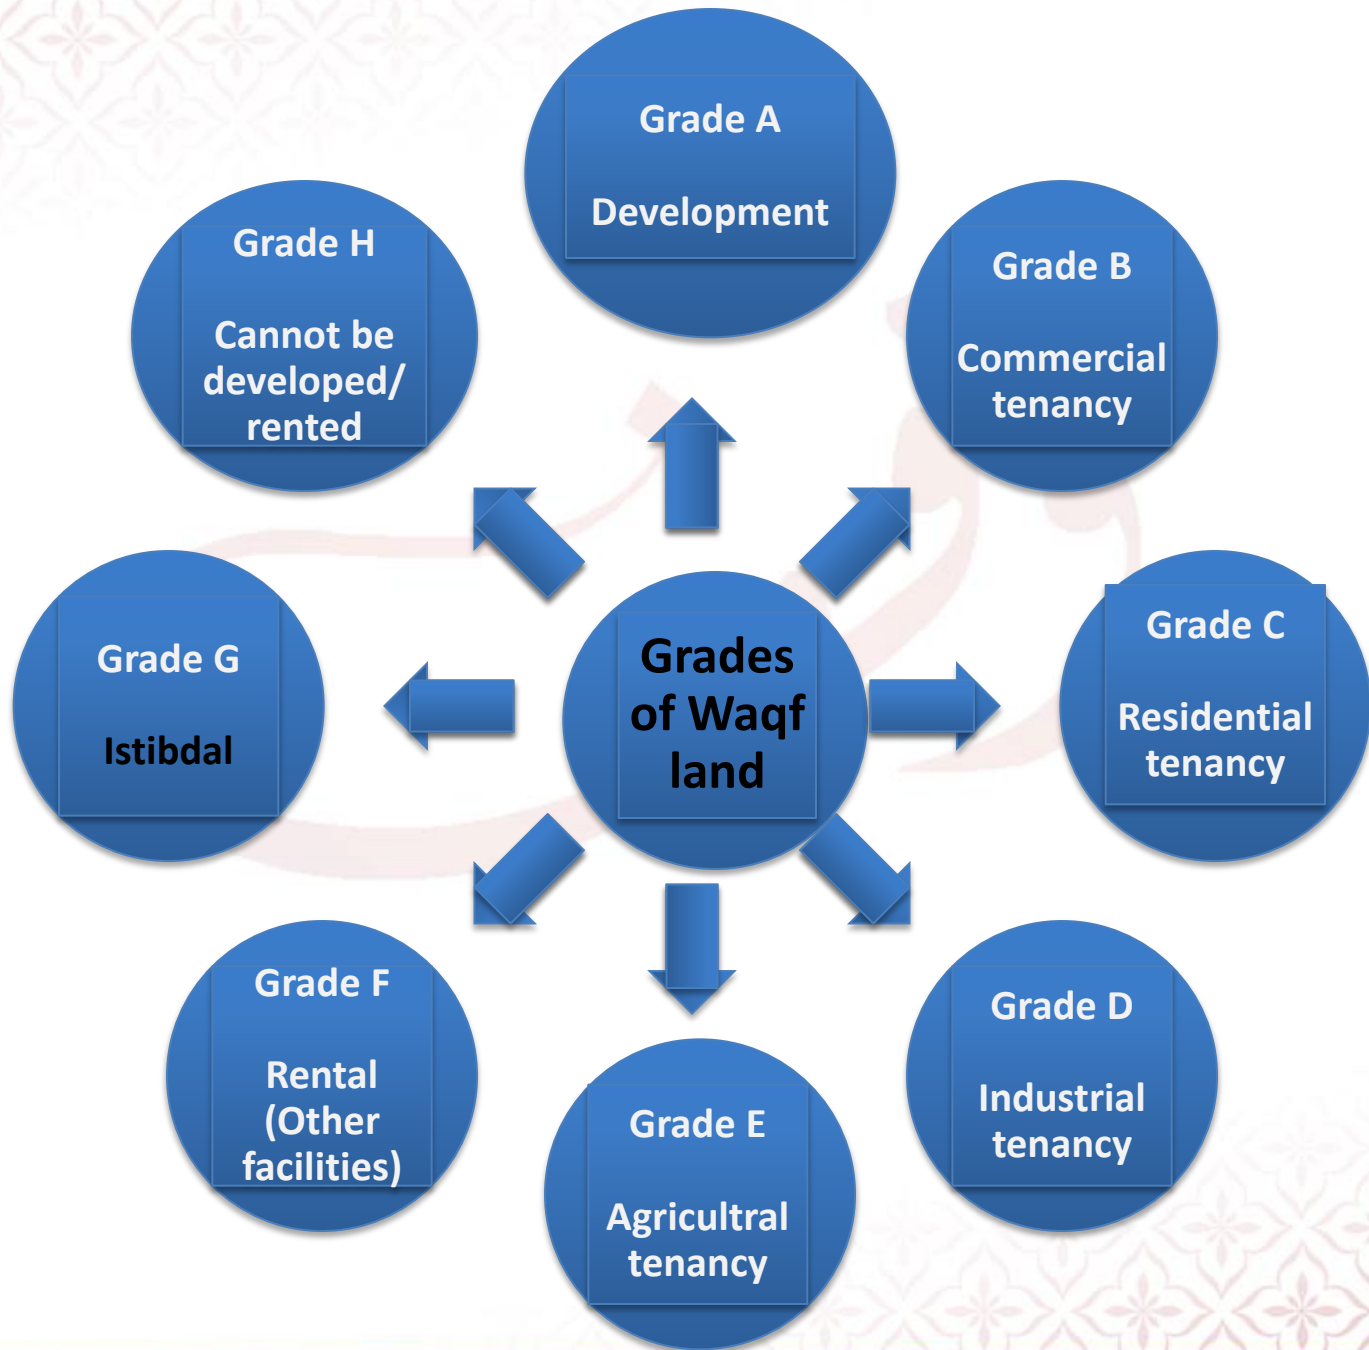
Grades of Waqf land

Grade A

Development

Grade B

Commercial tenancy

Grade C

Residential tenancy

Grade D

Industrial tenancy

Grade E

Agricultral tenancy

Grade F

Rental (Other facilities)

Grade G

Istibdal

Grade H

Cannot be developed/ rented